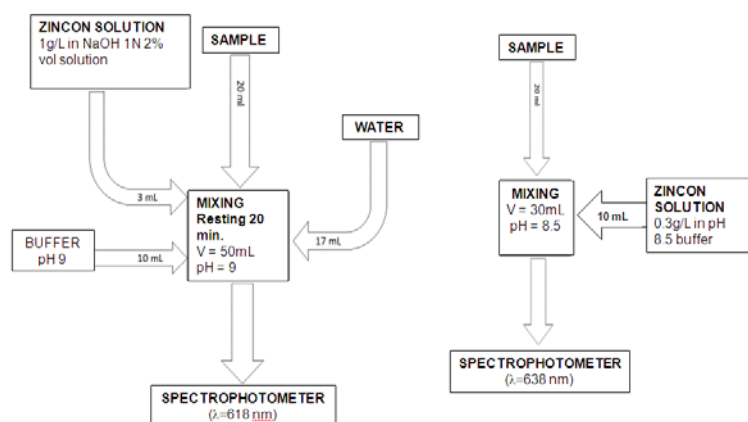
ZINCON SOLUTION
1g/L in NaOH 1N 2% vol solution

SAMPLE

20 mL

WATER

3 mL

MIXING
Resting 20 min.
V = 50mL
pH = 9

BUFFER
pH 9

10 mL

17 mL

SPECTROPHOTOMETER
($\lambda$=618 nm)

SAMPLE

20 mL

MIXING
V = 30mL
pH = 8.5

10 mL

ZINCON SOLUTION
0.3g/L in pH 8.5 buffer

SPECTROPHOTOMETER
($\lambda$=638 nm)